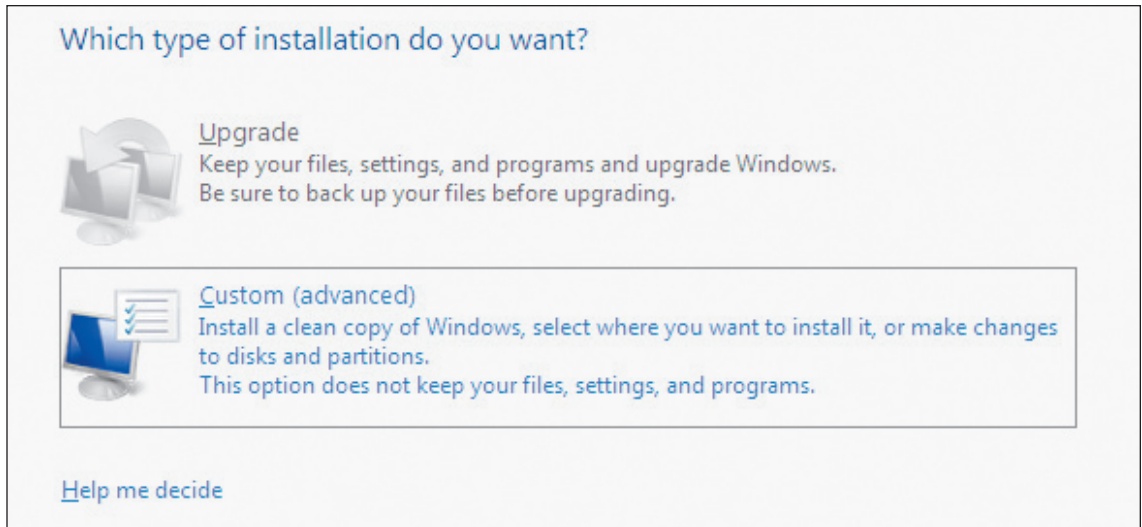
Which type of installation do you want?

Upgrade
Keep your files, settings, and programs and upgrade Windows.
Be sure to back up your files before upgrading.

Custom (advanced)
Install a clean copy of Windows, select where you want to install it, or make changes to disks and partitions.
This option does not keep your files, settings, and programs.

Help me decide